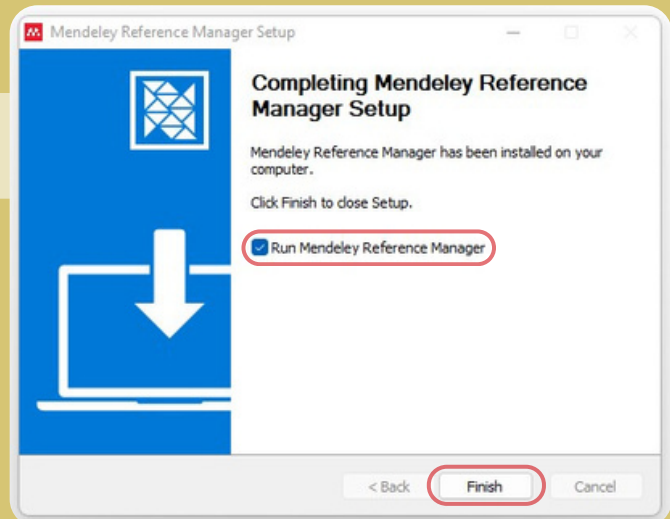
Mendeley Reference Manager Setup

Completing Mendeley Reference Manager Setup

Mendeley Reference Manager has been installed on your computer.

Click Finish to close Setup.

Run Mendeley Reference Manager

< Back

Finish

Cancel